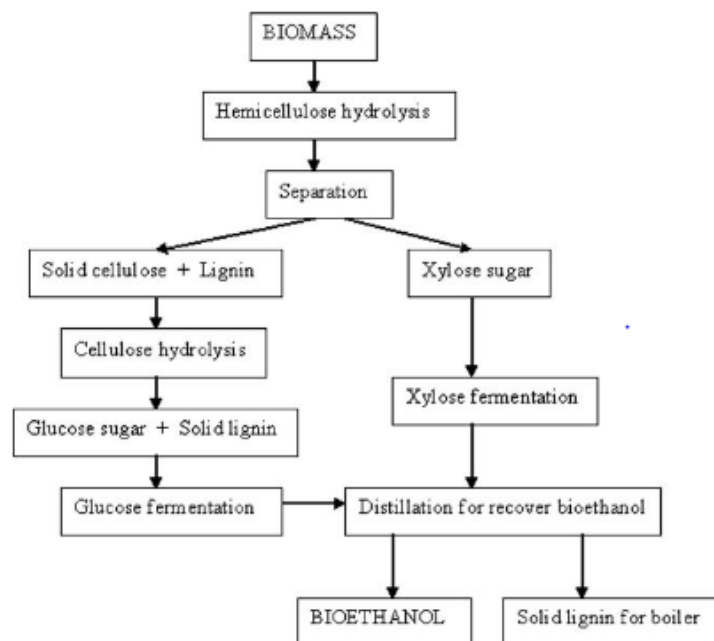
BIOMASS

Hemicellulose hydrolysis

Separation

Solid cellulose + Lignin

Xylose sugar

Cellulose hydrolysis

Xylose fermentation

Glucose sugar + Solid lignin

Glucose fermentation

Distillation for recover bioethanol

BIOETHANOL

Solid lignin for boiler